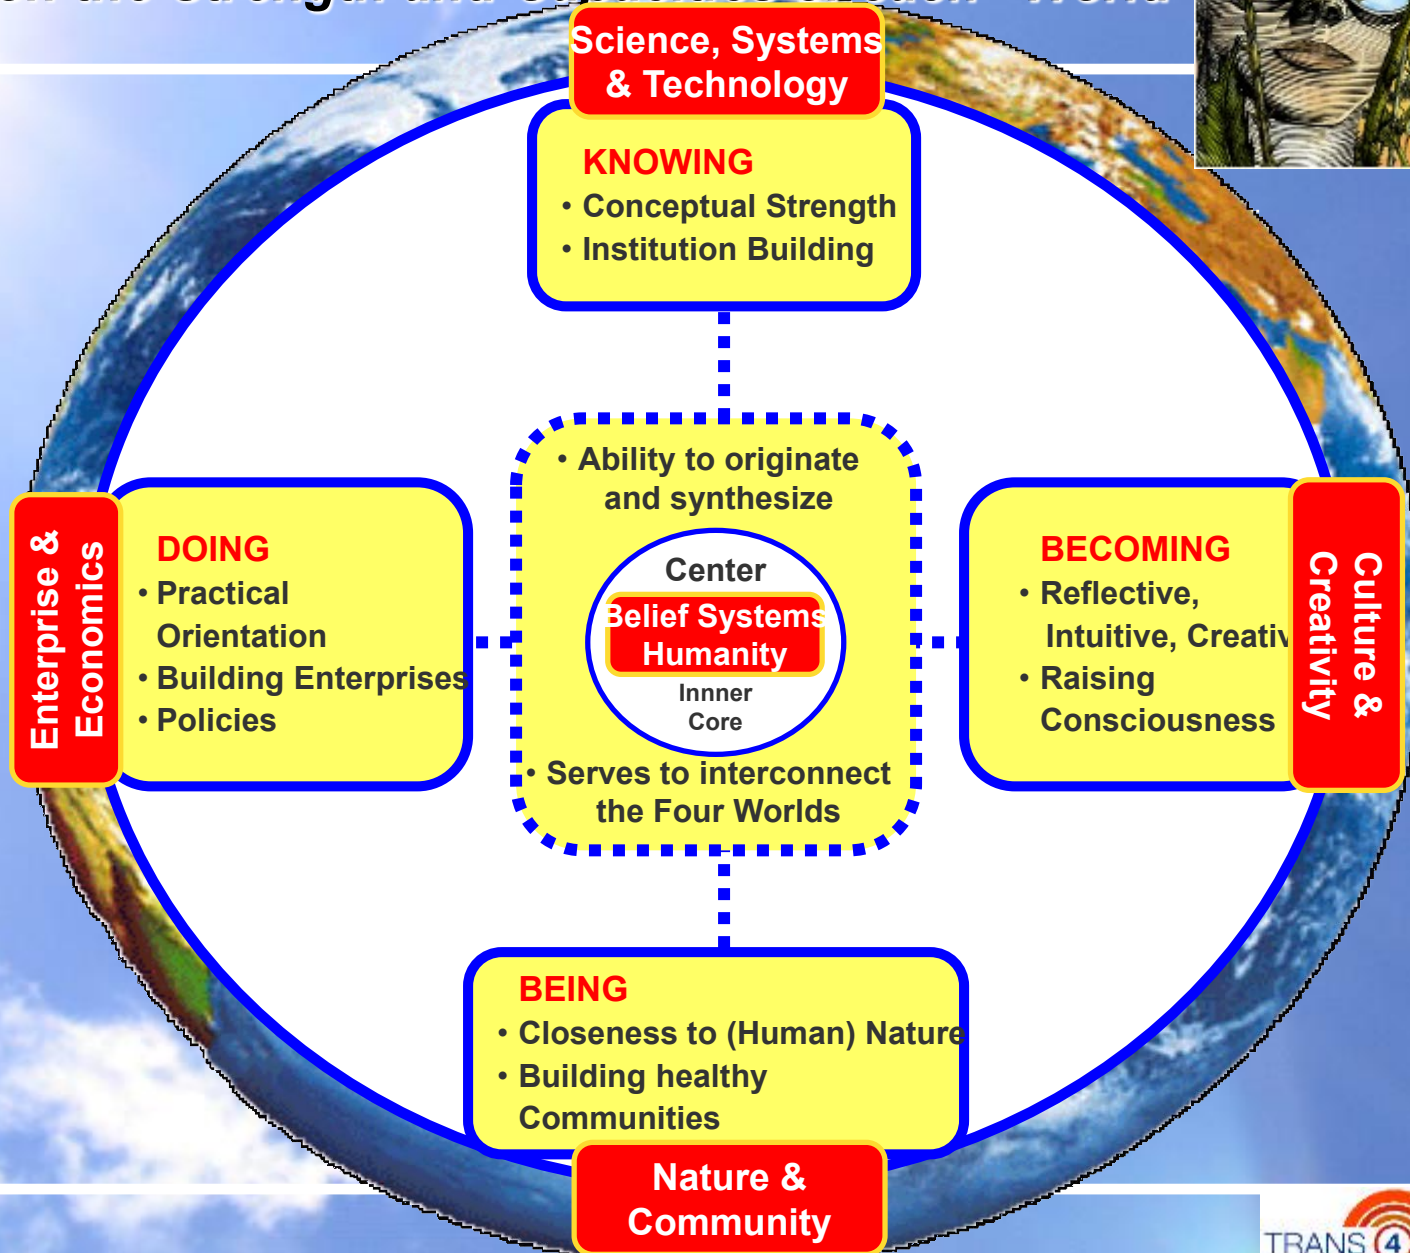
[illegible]

Science, Systems & Technology

KNOWING
• Conceptual Strength
• Institution Building

• Ability to originate and synthesize

Center
Belief Systems
Humanity
Innner Core

• Serves to interconnect the Four Worlds

Enterprise & Economics

DOING
• Practical Orientation
• Building Enterprises
• Policies

BECOMING
• Reflective, Intuitive, Creativ
• Raising Consciousness

Culture & Creativity

BEING
• Closeness to (Human) Nature
• Building healthy Communities

Nature & Community

TRANS 4